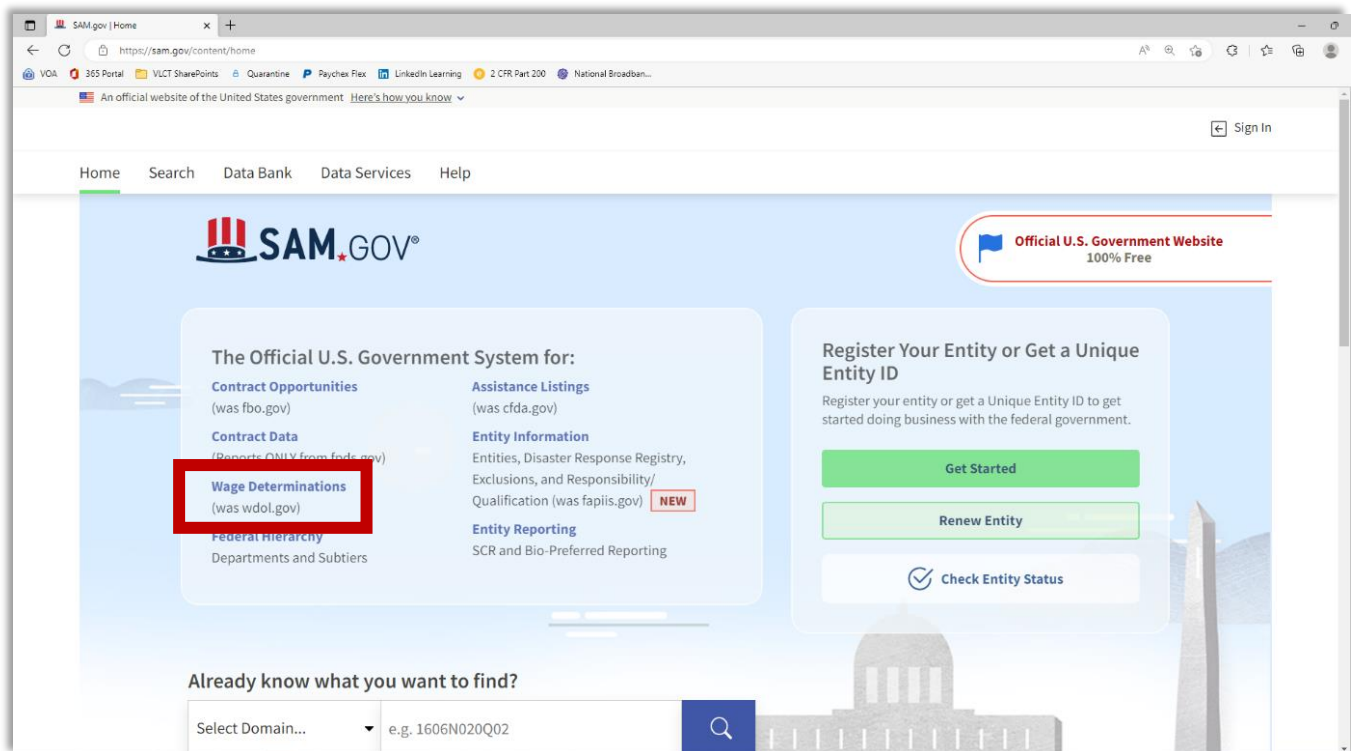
SAM.gov | Home

https://sam.gov/content/home

VOA 365 Portal VLCT SharePoints Quarantine Paychex Flex LinkedIn Learning 2 CFR Part 200 National Broadban...

An official website of the United States government Here's how you know

Sign In

Home Search Data Bank Data Services Help

SAM.GOV®

Official U.S. Government Website
100% Free

The Official U.S. Government System for:

Contract Opportunities
(was fbo.gov)

Contract Data
(Reports ONLY from fpds.gov)

Wage Determinations
(was wdol.gov)

Federal Hierarchy
Departments and Subtiers

Assistance Listings
(was cfda.gov)

Entity Information
Entities, Disaster Response Registry, Exclusions, and Responsibility/ Qualification (was fapiis.gov) NEW

Entity Reporting
SCR and Bio-Preferred Reporting

Register Your Entity or Get a Unique Entity ID

Register your entity or get a Unique Entity ID to get started doing business with the federal government.

Get Started

Renew Entity

Check Entity Status

Already know what you want to find?

Select Domain...

e.g. 1606N020Q02